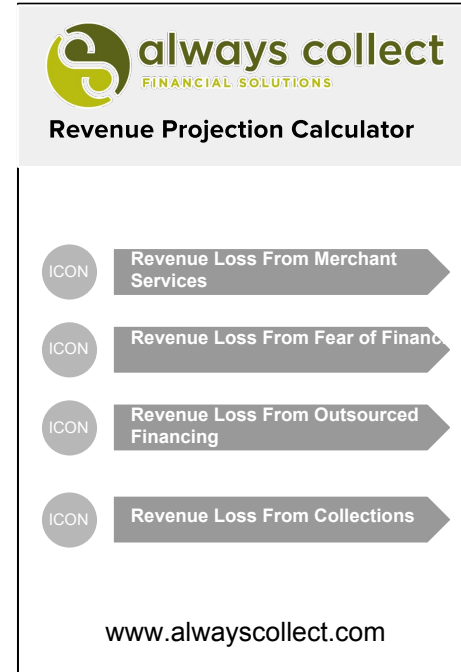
always collect
FINANCIAL SOLUTIONS

Revenue Projection Calculator

ICON Revenue Loss From Merchant Services

ICON Revenue Loss From Fear of Financ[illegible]

ICON Revenue Loss From Outsourced Financing

ICON Revenue Loss From Collections

www.alwayscollect.com